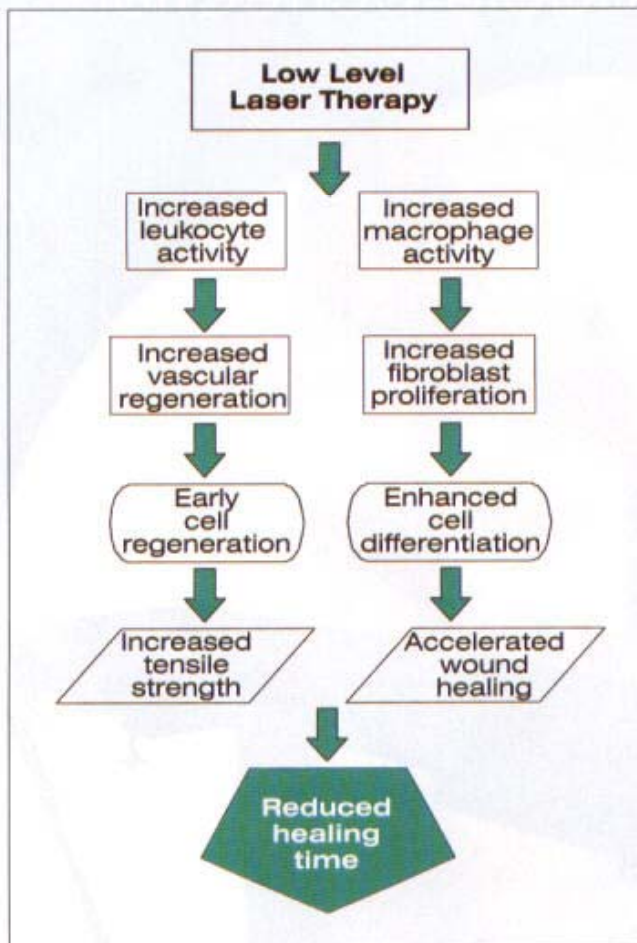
Low Level Laser Therapy

Increased leukocyte activity

Increased macrophage activity

Increased vascular regeneration

Increased fibroblast proliferation

Early cell regeneration

Enhanced cell differentiation

Increased tensile strength

Accelerated wound healing

Reduced healing time